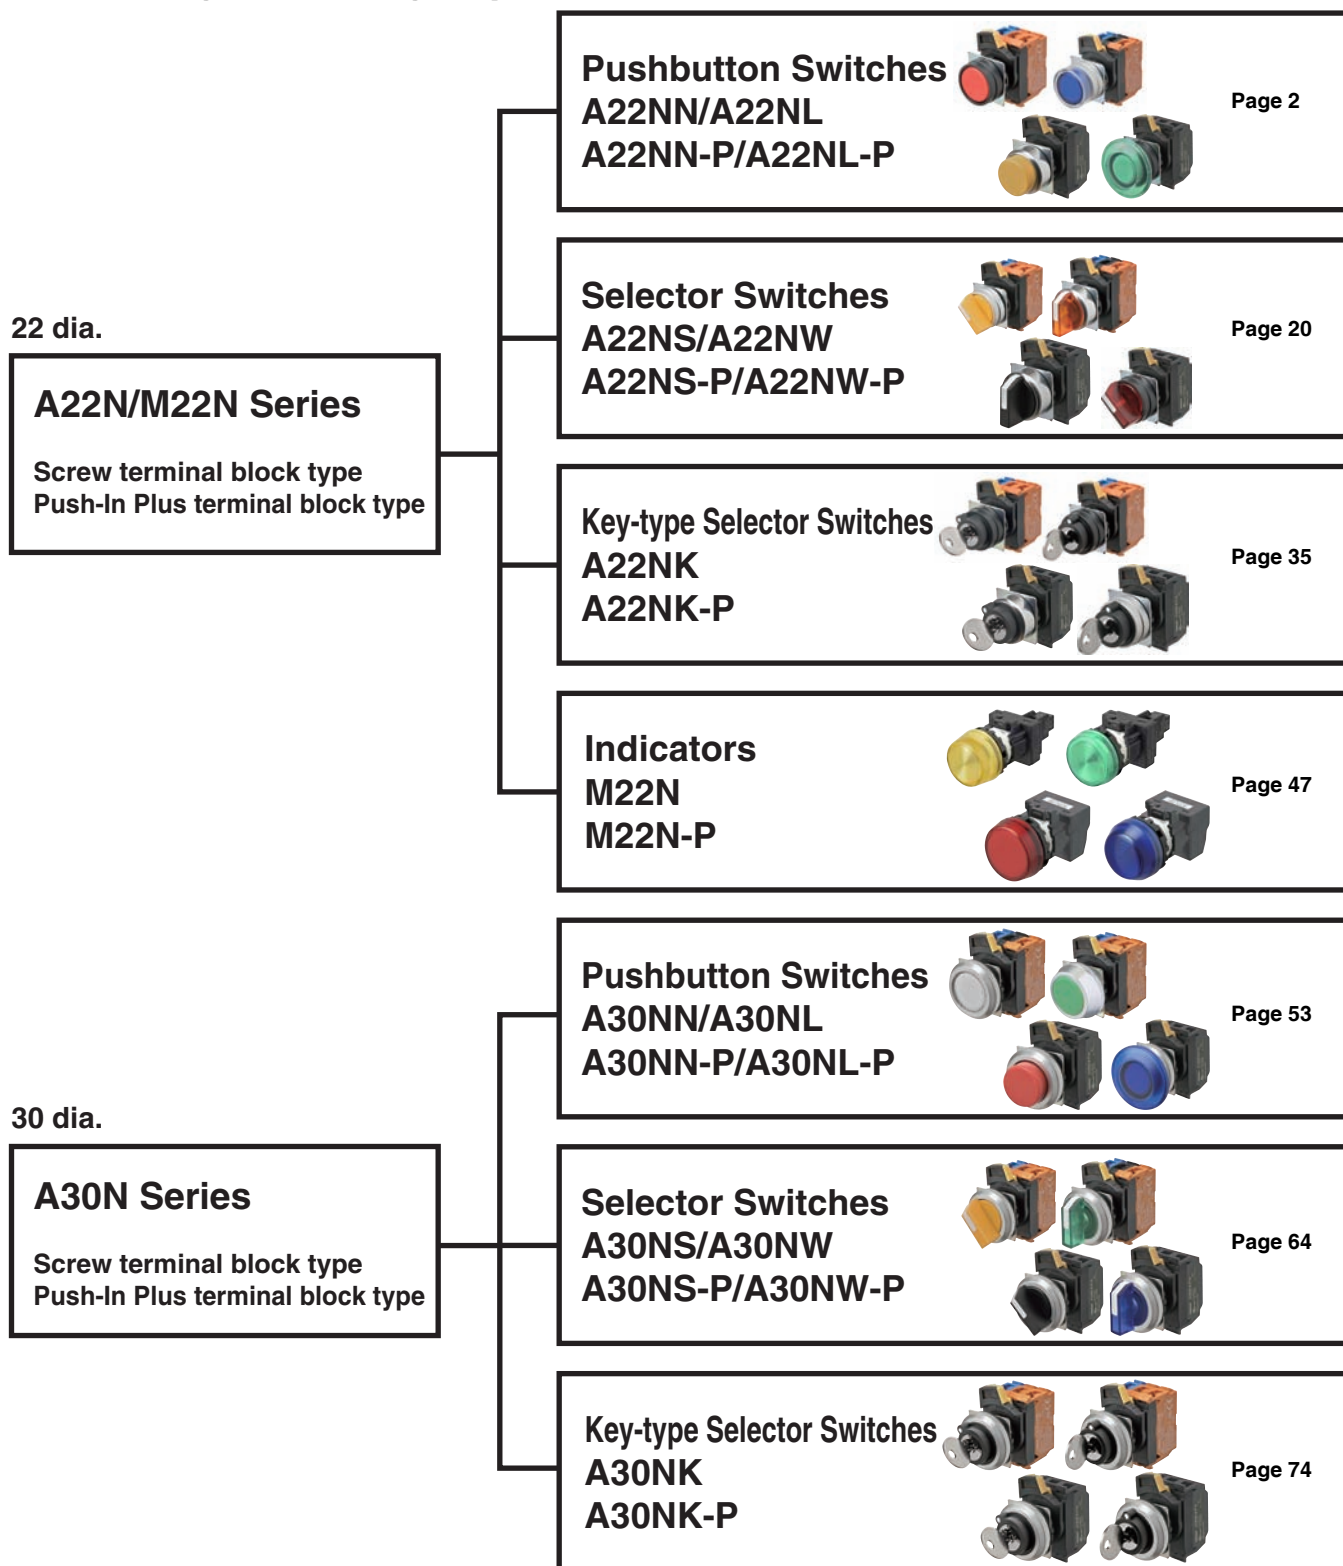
22 dia.

A22N/M22N Series

Screw terminal block type
Push-In Plus terminal block type

Pushbutton Switches
A22NN/A22NL
A22NN-P/A22NL-P

Page 2

Selector Switches
A22NS/A22NW
A22NS-P/A22NW-P

Page 20

Key-type Selector Switches
A22NK
A22NK-P

Page 35

Indicators
M22N
M22N-P

Page 47

30 dia.

A30N Series

Screw terminal block type
Push-In Plus terminal block type

Pushbutton Switches
A30NN/A30NL
A30NN-P/A30NL-P

Page 53

Selector Switches
A30NS/A30NW
A30NS-P/A30NW-P

Page 64

Key-type Selector Switches
A30NK
A30NK-P

Page 74